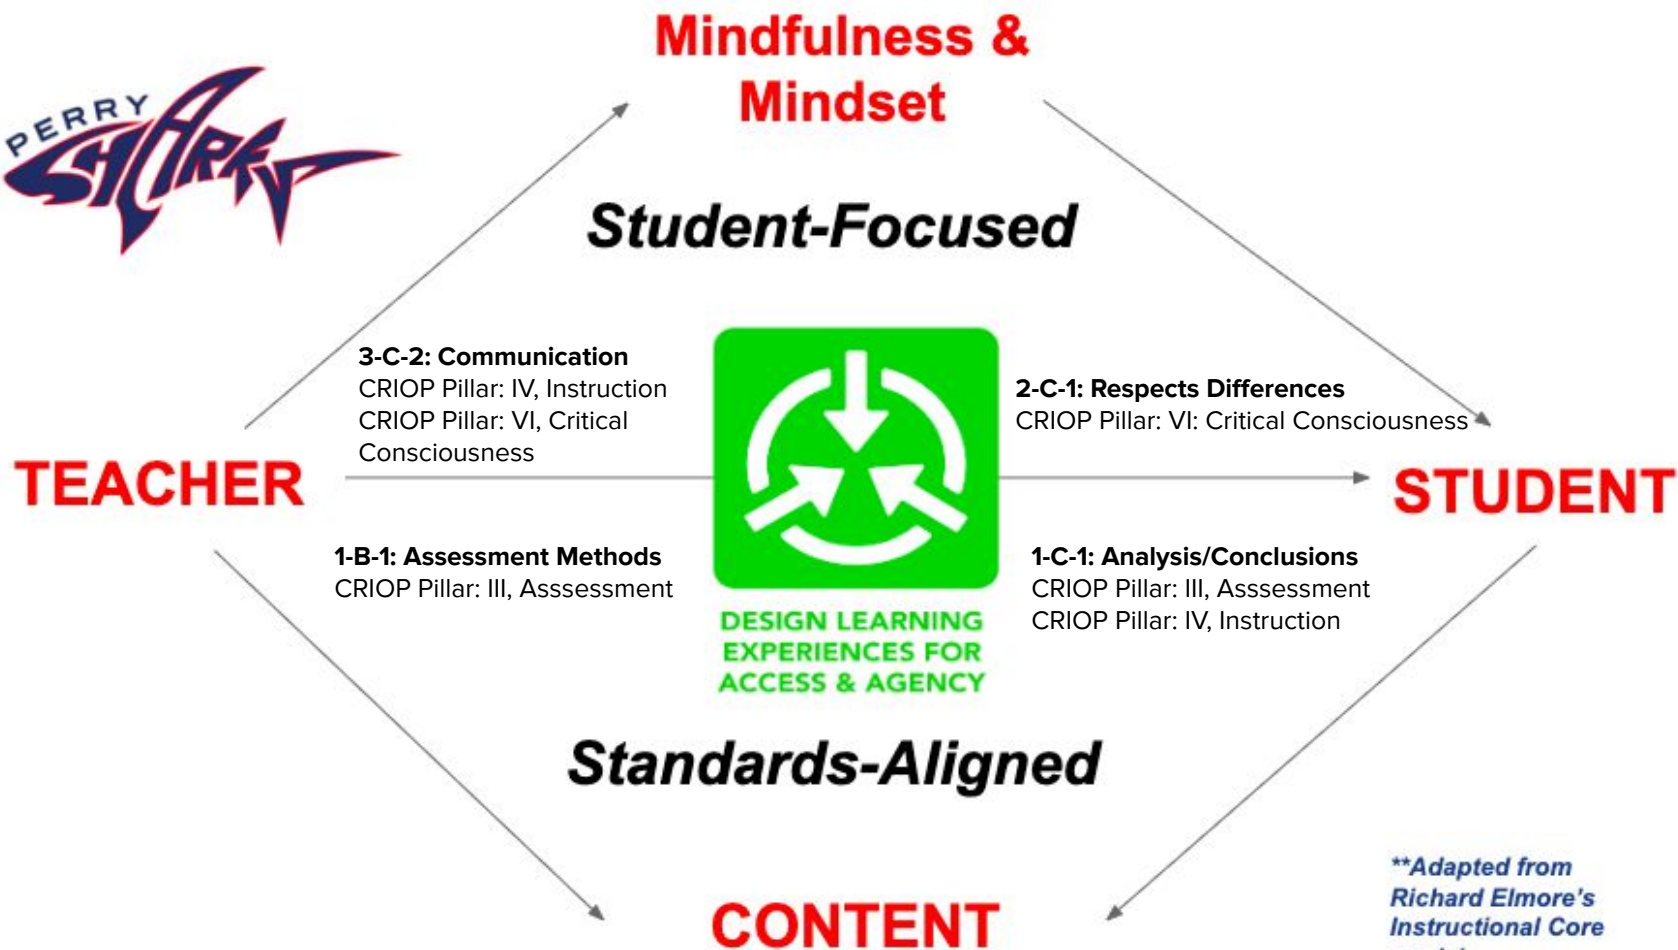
PERRY SHARKS

Mindfulness & Mindset

Student-Focused

3-C-2: Communication
CRIOP Pillar: IV, Instruction
CRIOP Pillar: VI, Critical Consciousness

2-C-1: Respects Differences
CRIOP Pillar: VI: Critical Consciousness

TEACHER

STUDENT

1-B-1: Assessment Methods
CRIOP Pillar: III, Asssessment

1-C-1: Analysis/Conclusions
CRIOP Pillar: III, Asssessment
CRIOP Pillar: IV, Instruction

DESIGN LEARNING EXPERIENCES FOR ACCESS & AGENCY

Standards-Aligned

CONTENT

**Adapted from Richard Elmore's Instructional Core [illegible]